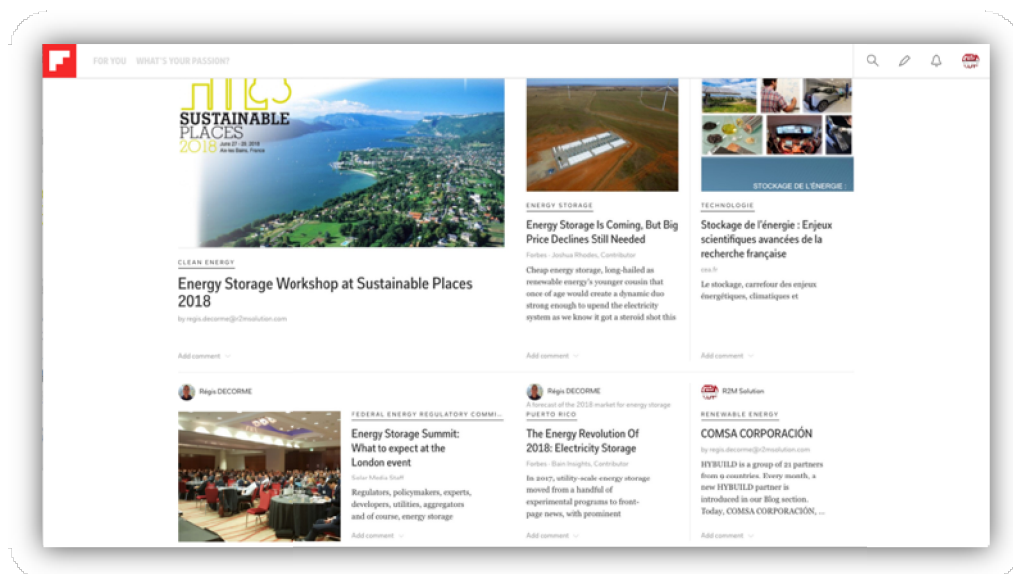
FOR YOU WHAT'S YOUR PASSION?

SUSTAINABLE PLACES 2018
June 27 - 29, 2018
Aix-les-Bains, France

CLEAN ENERGY

Energy Storage Workshop at Sustainable Places 2018

by regis.decorme@r2msolution.com

Add comment

ENERGY STORAGE

Energy Storage Is Coming, But Big Price Declines Still Needed

Forbes · Joshua Rhodes, Contributor

Cheap energy storage, long-hailed as renewable energy's younger cousin that once of age would create a dynamic duo strong enough to upend the electricity system as we know it got a steroid shot this

Add comment

STOCKAGE DE L'ÉNERGIE :

TECHNOLOGIE

Stockage de l'énergie : Enjeux scientifiques avancées de la recherche française

cea.fr

Le stockage, carrefour des enjeux énergétiques, climatiques et

Add comment

Régis DECORME

FEDERAL ENERGY REGULATORY COMMI...

Energy Storage Summit: What to expect at the London event

Solar Media Staff

Regulators, policymakers, experts, developers, utilities, aggregators and of course, energy storage

Add comment

Régis DECORME

A forecast of the 2018 market for energy storage

PUERTO RICO

The Energy Revolution Of 2018: Electricity Storage

Forbes · Bain Insights, Contributor

In 2017, utility-scale energy storage moved from a handful of experimental programs to front-page news, with prominent

Add comment

R2M Solution

RENEWABLE ENERGY

COMSA CORPORACIÓN

by regis.decorme@r2msolution.com

HYBUILD is a group of 21 partners from 9 countries. Every month, a new HYBUILD partner is introduced in our Blog section. Today, COMSA CORPORACIÓN, ...

Add comment